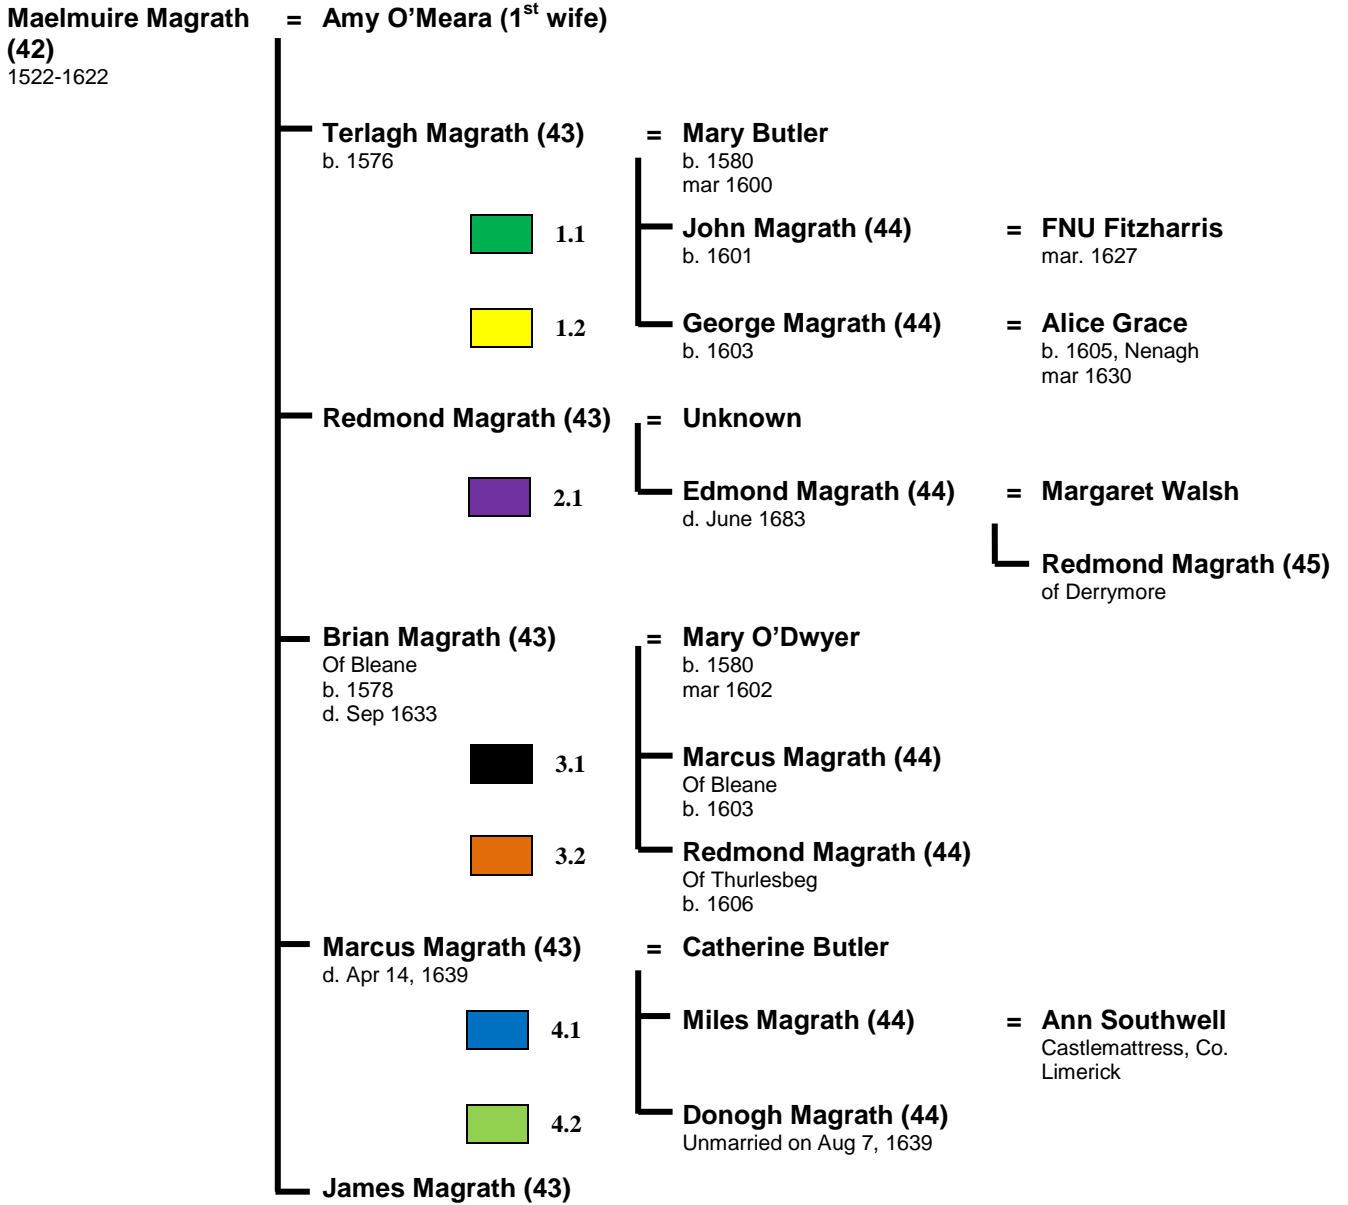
Maelmuire Magrath (42)
1522-1622

= Amy O'Meara (1$^{st}$ wife)

Terlagh Magrath (43)
b. 1576

= Mary Butler
b. 1580
mar 1600

1.1

John Magrath (44)
b. 1601

= FNU Fitzharris
mar. 1627

1.2

George Magrath (44)
b. 1603

= Alice Grace
b. 1605, Nenagh
mar 1630

Redmond Magrath (43)

= Unknown

2.1

Edmond Magrath (44)
d. June 1683

= Margaret Walsh

Redmond Magrath (45)
of Derrymore

Brian Magrath (43)
Of Bleane
b. 1578
d. Sep 1633

= Mary O'Dwyer
b. 1580
mar 1602

3.1

Marcus Magrath (44)
Of Bleane
b. 1603

3.2

Redmond Magrath (44)
Of Thurlesbeg
b. 1606

Marcus Magrath (43)
d. Apr 14, 1639

= Catherine Butler

4.1

Miles Magrath (44)

= Ann Southwell
Castlemattress, Co. Limerick

4.2

Donogh Magrath (44)
Unmarried on Aug 7, 1639

James Magrath (43)